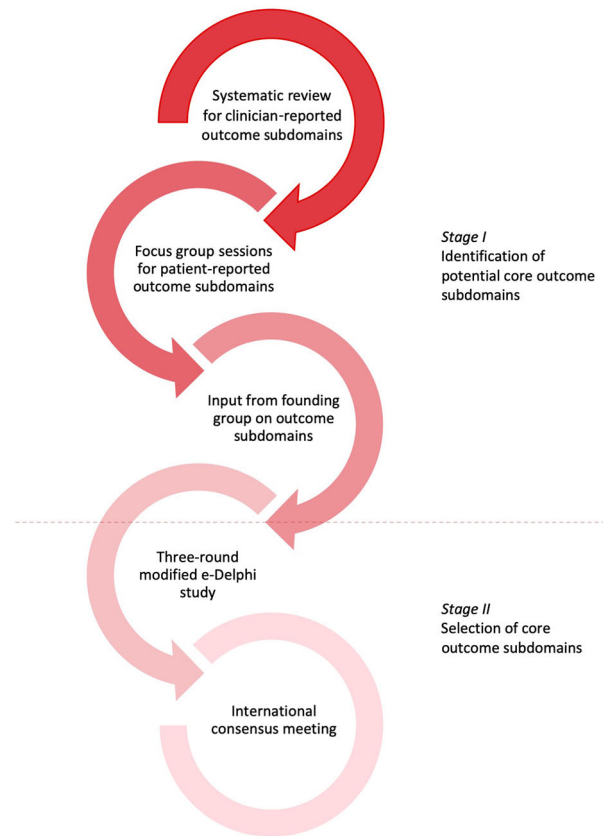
Systematic review for clinician-reported outcome subdomains

Focus group sessions for patient-reported outcome subdomains

*Stage I*
Identification of potential core outcome subdomains

Input from founding group on outcome subdomains

Three-round modified e-Delphi study

*Stage II*
Selection of core outcome subdomains

International consensus meeting